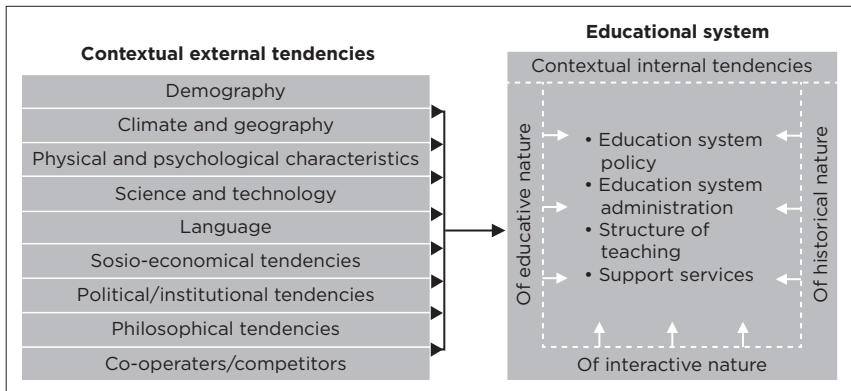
Contextual external tendencies

Demography

Climate and geography

Physical and psychological characteristics

Science and technology

Language

Sosio-economical tendencies

Political/institutional tendencies

Philosophical tendencies

Co-operaters/competitors

Educational system

Contextual internal tendencies

Of educative nature

• Education system policy
• Education system administration
• Structure of teaching
• Support services

Of historical nature

Of interactive nature